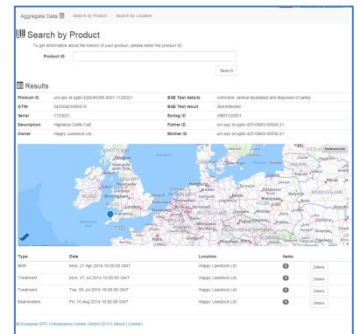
Aggregate Data | Search by Product | Search by Location

Search by Product

To get information about the history of your product, please enter the product ID!

Product ID

Search

Results

| Product ID | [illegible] | BSE Test details | Comment: animal liquidated and disposed of safely |
|---|---|---|---|
| GTIN | 0400000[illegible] | BSE Test result | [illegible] |
| Serial | 1120021 | Eating ID | 0391122021 |
| Description | Highland Cattle Calf | Father ID | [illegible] |
| Owner | Happy Livestock Ltd | Mother ID | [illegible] |

| Type | Date | Location | Items | |
|---|---|---|---|---|
| Birth | Mon, 21 Apr 2014 10:00:00 GMT | Happy Livestock Ltd | | Details |
| Treatment | Mon, 07 Jul 2014 10:00:00 GMT | Happy Livestock Ltd | | Details |
| Treatment | Tue, 08 Jul 2014 10:00:00 GMT | Happy Livestock Ltd | | Details |
| Examination | Fri, 15 Aug 2014 10:00:00 GMT | Happy Livestock Ltd | | Details |

© European EPC Competence Center GmbH (EECC) | About | Contact